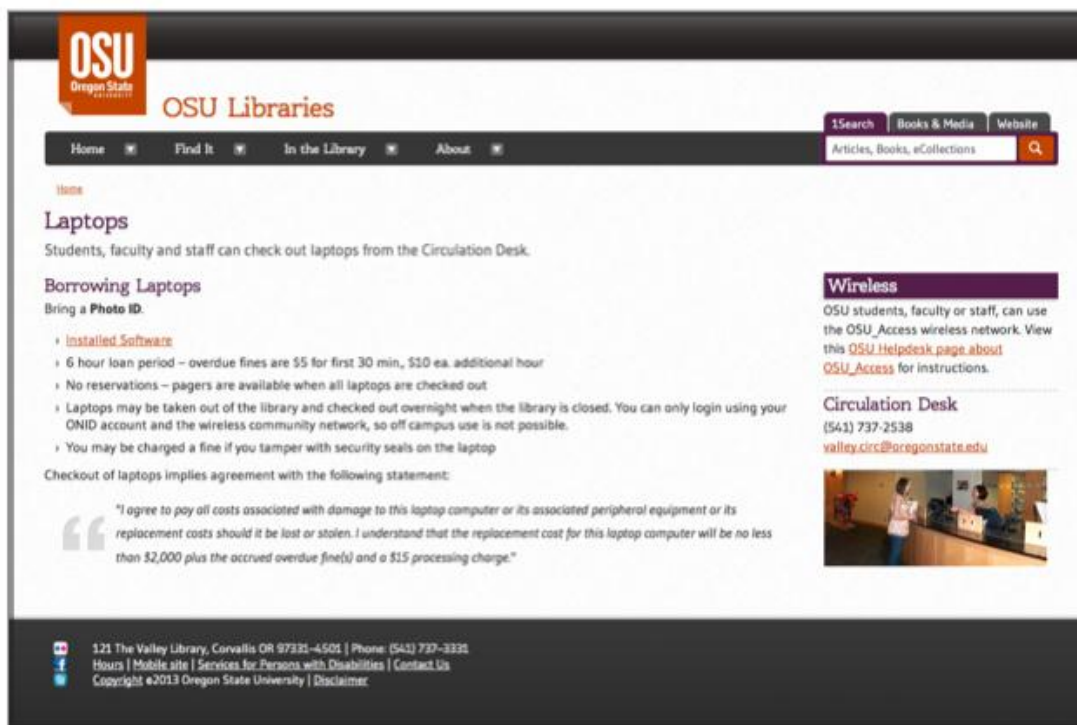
OSU
Oregon State
UNIVERSITY

OSU Libraries

1Search | Books & Media | Website

Articles, Books, eCollections

Home | Find It | In the Library | About

Home

Laptops

Students, faculty and staff can check out laptops from the Circulation Desk.

Borrowing Laptops

Bring a **Photo ID**.

- Installed Software
- 6 hour loan period – overdue fines are $5 for first 30 min., $10 ea. additional hour
- No reservations – pagers are available when all laptops are checked out
- Laptops may be taken out of the library and checked out overnight when the library is closed. You can only login using your ONID account and the wireless community network, so off campus use is not possible.
- You may be charged a fine if you tamper with security seals on the laptop

Checkout of laptops implies agreement with the following statement:

"I agree to pay all costs associated with damage to this laptop computer or its associated peripheral equipment or its replacement costs should it be lost or stolen. I understand that the replacement cost for this laptop computer will be no less than $2,000 plus the accrued overdue fine(s) and a $15 processing charge."

Wireless

OSU students, faculty or staff, can use the OSU_Access wireless network. View this OSU Helpdesk page about OSU_Access for instructions.

Circulation Desk

(541) 737-2538
valley.circ@oregonstate.edu

121 The Valley Library, Corvallis OR 97331–4501 | Phone: (541) 737–3331
Hours | Mobile site | Services for Persons with Disabilities | Contact Us
Copyright ©2013 Oregon State University | Disclaimer